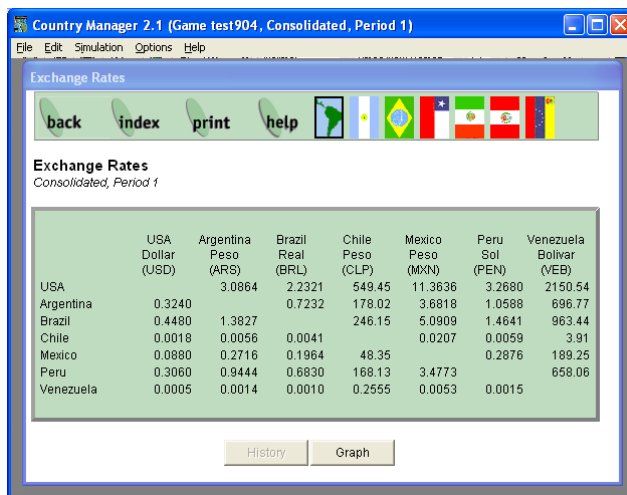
Country Manager 2.1 (Game test904, Consolidated, Period 1)

File Edit Simulation Options Help

Exchange Rates

back index print help

Exchange Rates
Consolidated, Period 1

| | USA Dollar (USD) | Argentina Peso (ARS) | Brazil Real (BRL) | Chile Peso (CLP) | Mexico Peso (MXN) | Peru Sol (PEN) | Venezuela Bolivar (VEB) |
|---|---|---|---|---|---|---|---|
| USA | | 3.0864 | 2.2321 | 549.45 | 11.3636 | 3.2680 | 2150.54 |
| Argentina | 0.3240 | | 0.7232 | 178.02 | 3.6818 | 1.0588 | 696.77 |
| Brazil | 0.4480 | 1.3827 | | 246.15 | 5.0909 | 1.4641 | 963.44 |
| Chile | 0.0018 | 0.0056 | 0.0041 | | 0.0207 | 0.0059 | 3.91 |
| Mexico | 0.0880 | 0.2716 | 0.1964 | 48.35 | | 0.2876 | 189.25 |
| Peru | 0.3060 | 0.9444 | 0.6830 | 168.13 | 3.4773 | | 658.06 |
| Venezuela | 0.0005 | 0.0014 | 0.0010 | 0.2555 | 0.0053 | 0.0015 | |

History Graph